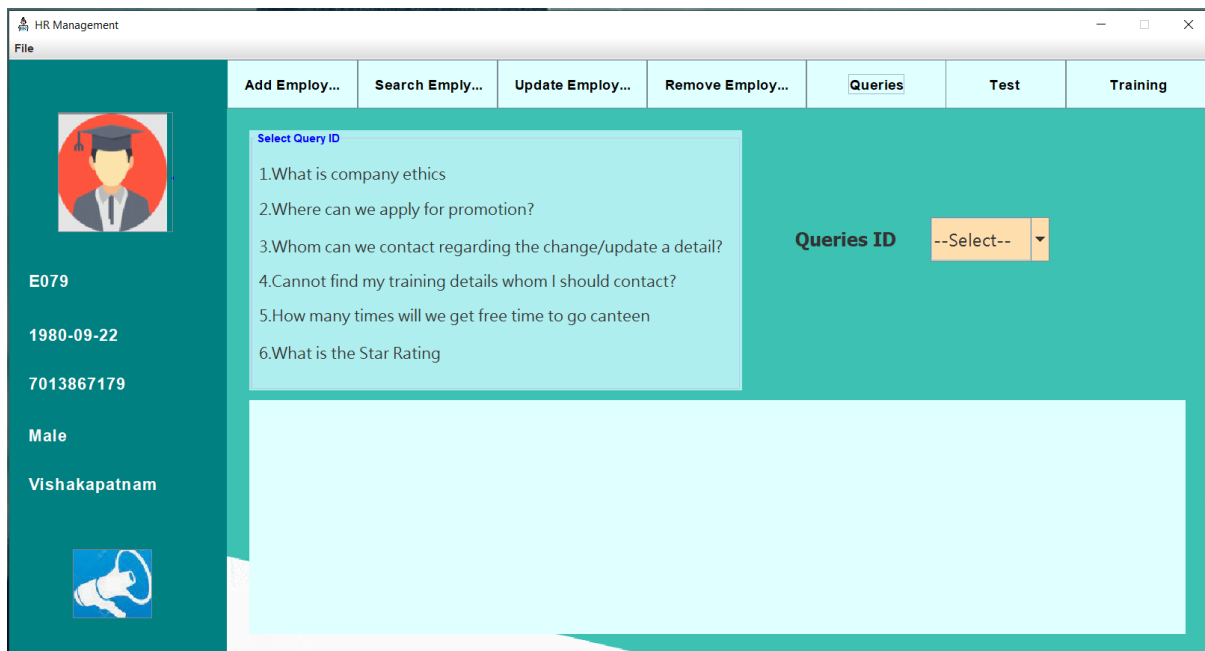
HR Management

File

E079

1980-09-22

7013867179

Male

Vishakapatnam

| Add Employ... | Search Emply... | Update Employ... | Remove Employ... | Queries | Test | Training |
|---|---|---|---|---|---|---|

Select Query ID

1.What is company ethics

2.Where can we apply for promotion?

3.Whom can we contact regarding the change/update a detail?

4.Cannot find my training details whom I should contact?

5.How many times will we get free time to go canteen

6.What is the Star Rating

Queries ID --Select--